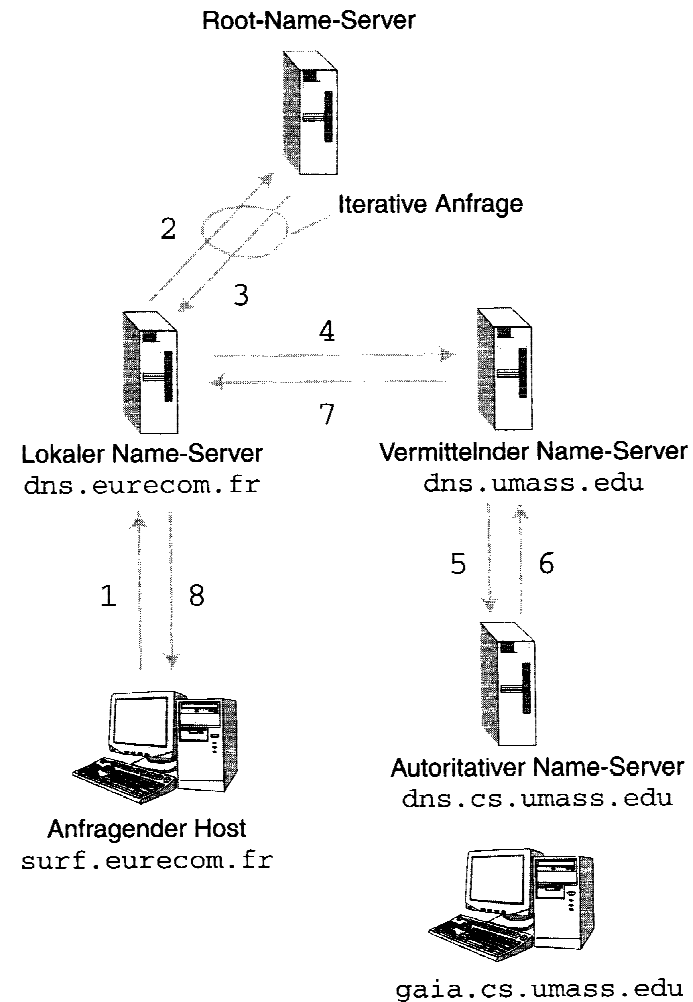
Root-Name-Server

Iterative Anfrage

2

3

4

7

Lokaler Name-Server
dns.eurecom.fr

Vermittelnder Name-Server
dns.umass.edu

1

8

5

6

Autoritativer Name-Server
dns.cs.umass.edu

Anfragender Host
surf.eurecom.fr

gaia.cs.umass.edu